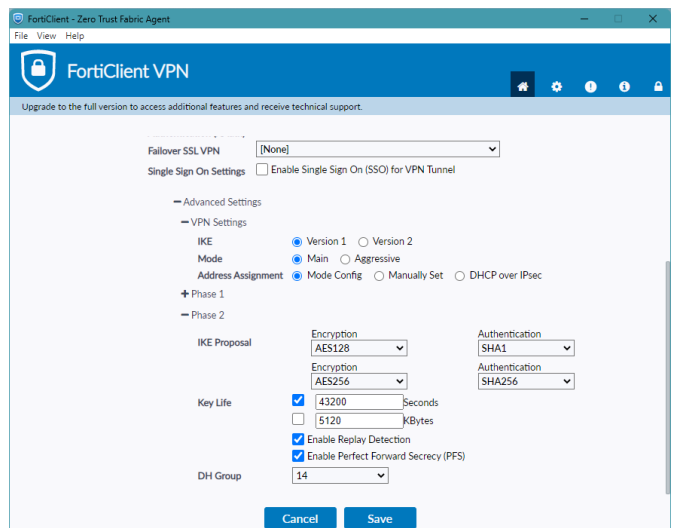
FortiClient - Zero Trust Fabric Agent

File View Help

FortiClient VPN

Upgrade to the full version to access additional features and receive technical support.

Failover SSL VPN [None]

Single Sign On Settings Enable Single Sign On (SSO) for VPN Tunnel

− Advanced Settings

− VPN Settings

IKE Version 1 Version 2

Mode Main Aggressive

Address Assignment Mode Config Manually Set DHCP over IPsec

+ Phase 1

− Phase 2

IKE Proposal

Encryption AES128 Authentication SHA1

Encryption AES256 Authentication SHA256

Key Life 43200 Seconds

5120 KBytes

Enable Replay Detection

Enable Perfect Forward Secrecy (PFS)

DH Group 14

Cancel Save